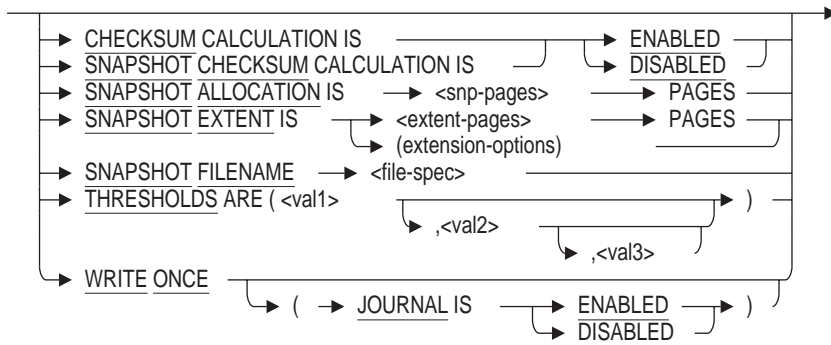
CHECKSUM CALCULATION IS
SNAPSHOT CHECKSUM CALCULATION IS
ENABLED
DISABLED
SNAPSHOT ALLOCATION IS
<snp-pages>
PAGES
SNAPSHOT EXTENT IS
<extent-pages>
(extension-options)
PAGES
SNAPSHOT FILENAME
<file-spec>
THRESHOLDS ARE ( <val1>
,<val2>
,<val3>
)
WRITE ONCE
( JOURNAL IS
ENABLED
DISABLED
)